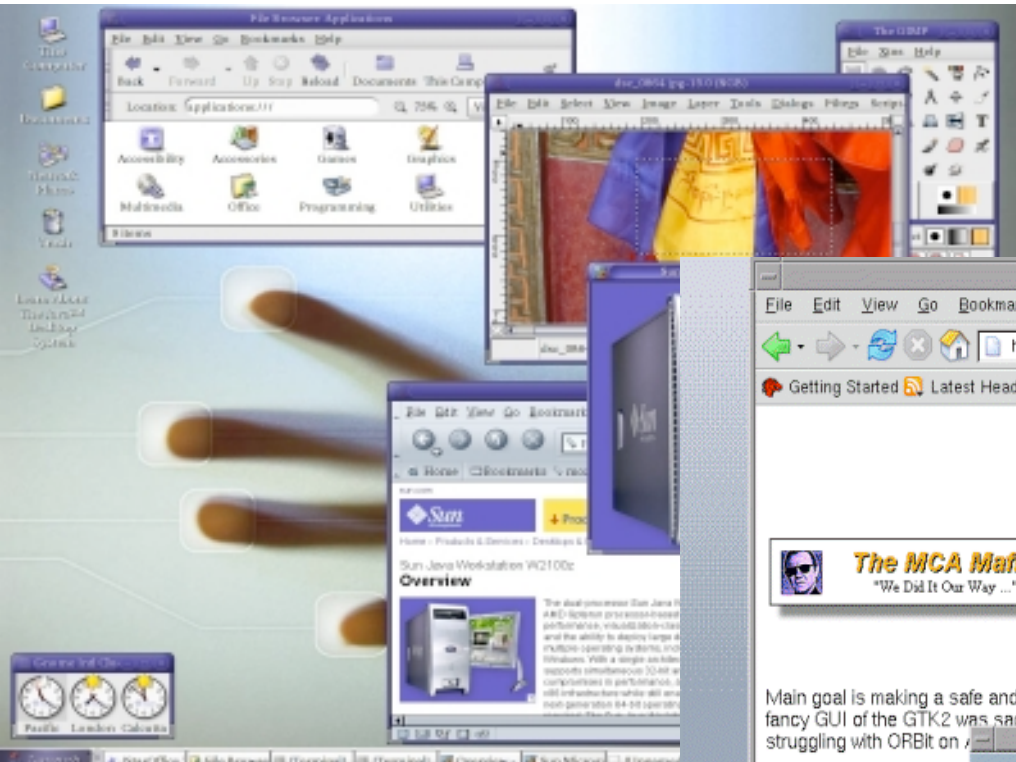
This Computer

Documents

Network Places

Trash

Learn About The Java Desktop System

File Browser: Applications

File Edit View Go Bookmarks Help

Back Forward Up Stop Reload Documents This Computer

Location: applications:///

Accessibility Accessories Games Graphics

Multimedia Office Programming Utilities

8 items

dsc_0804.jpg-15.0 (RGB)

File Edit Select View Image Layer Tools Dialogs Filters Script

The GIMP

File Xtns Help

File Edit View Go Bookmarks

Getting Started Latest Headlines

The MCA Mafi

"We Did It Our Way ..."

Main goal is making a safe and fancy GUI of the GTK2 was sa struggling with ORBit on

File Edit View Go Bookmarks

Home Bookmarks

Sun

Home > Products & Services > Desktops &

Sun Java Workstation W2100z

Overview

Gnome Intl Clock

Pacific London Calcutta

Launch

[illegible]